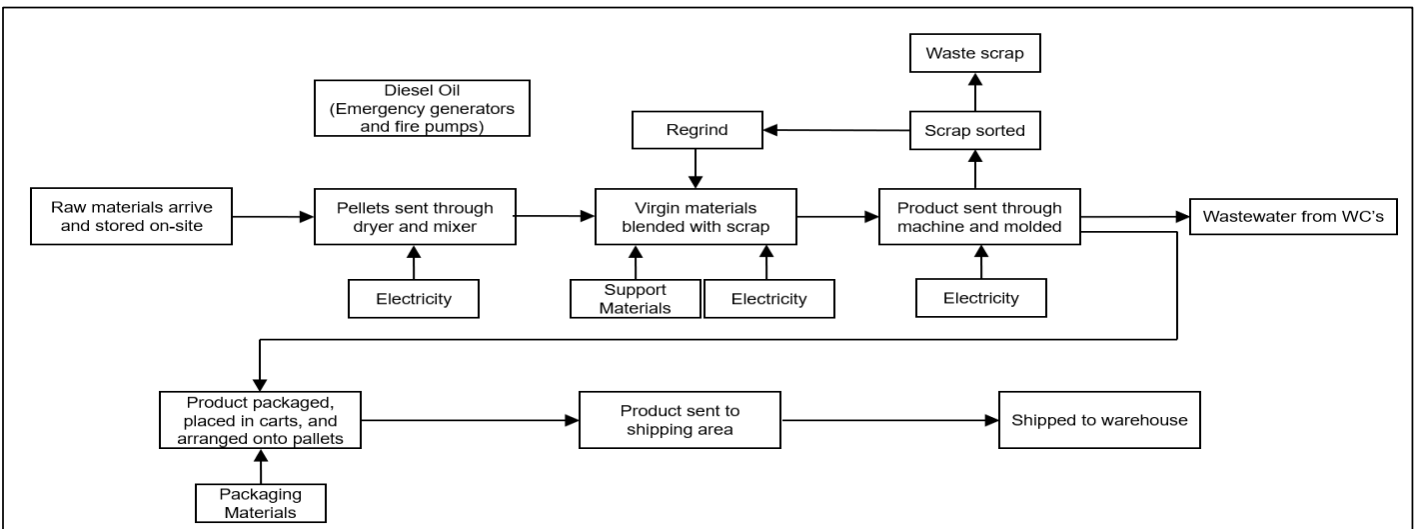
Waste scrap

Diesel Oil (Emergency generators and fire pumps)

Regrind

Scrap sorted

Raw materials arrive and stored on-site

Pellets sent through dryer and mixer

Virgin materials blended with scrap

Product sent through machine and molded

Wastewater from WC's

Electricity

Support Materials

Electricity

Electricity

Product packaged, placed in carts, and arranged onto pallets

Product sent to shipping area

Shipped to warehouse

Packaging Materials